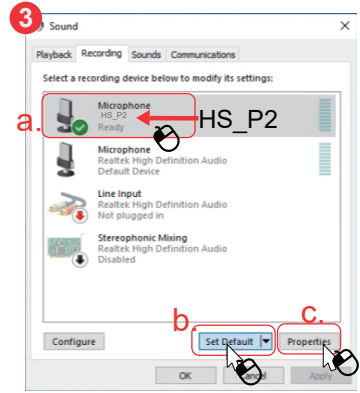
3

Sound

Playback Recording Sounds Communications

Select a recording device below to modify its settings:

a.

Microphone
HS_P2
Ready

HS_P2

Microphone
Realtek High Definition Audio
Default Device

Line Input
Realtek High Definition Audio
Not plugged in

Stereophonic Mixing
Realtek High Definition Audio
Disabled

b.

c.

Configure

Set Default

Properties

OK

Cancel

Apply